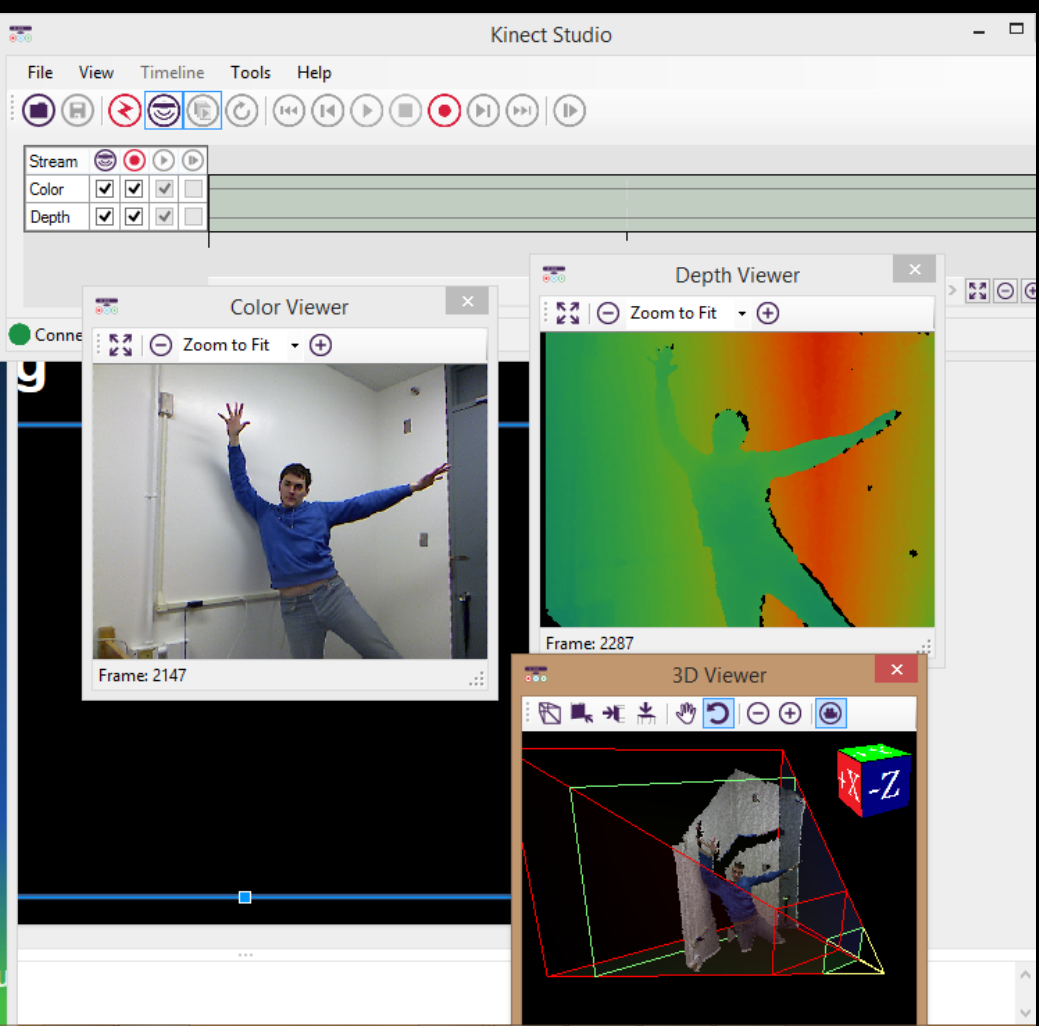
Kinect Studio

File View Timeline Tools Help

| Stream | | | | |
|---|---|---|---|---|
| Color | ✓ | ✓ | ✓ | |
| Depth | ✓ | ✓ | ✓ | |

Conne

g

Color Viewer

Zoom to Fit

Frame: 2147

Depth Viewer

Zoom to Fit

Frame: 2287

3D Viewer

+X -Z